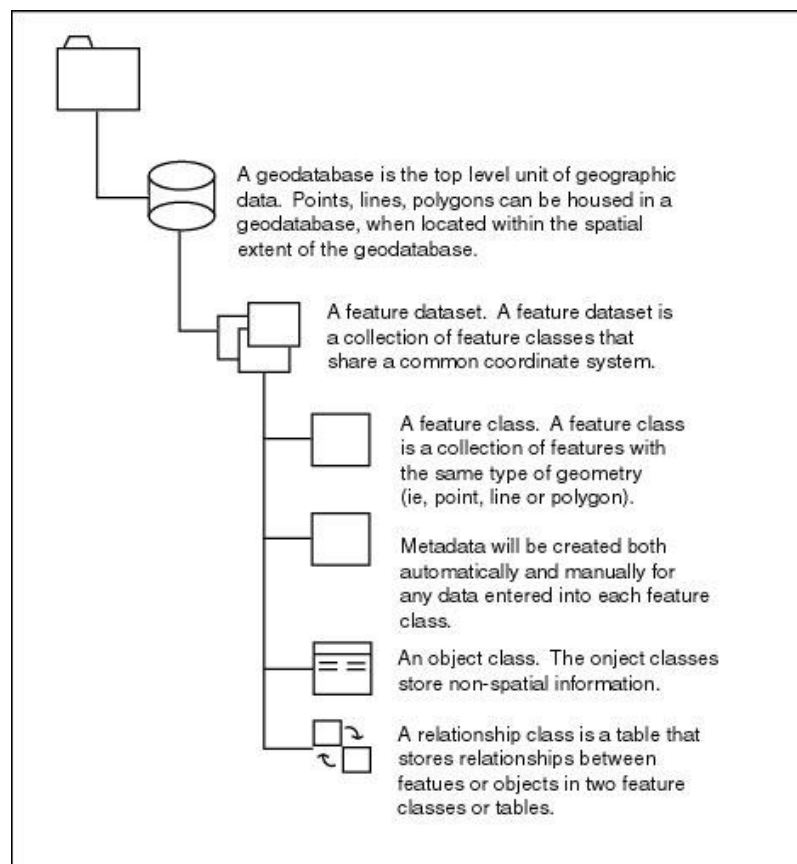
A geodatabase is the top level unit of geographic data. Points, lines, polygons can be housed in a geodatabase, when located within the spatial extent of the geodatabase.

A feature dataset. A feature dataset is a collection of feature classes that share a common coordinate system.

A feature class. A feature class is a collection of features with the same type of geometry (ie, point, line or polygon).

Metadata will be created both automatically and manually for any data entered into each feature class.

An object class. The onject classes store non-spatial information.

A relationship class is a table that stores relationships between featues or objects in two feature classes or tables.